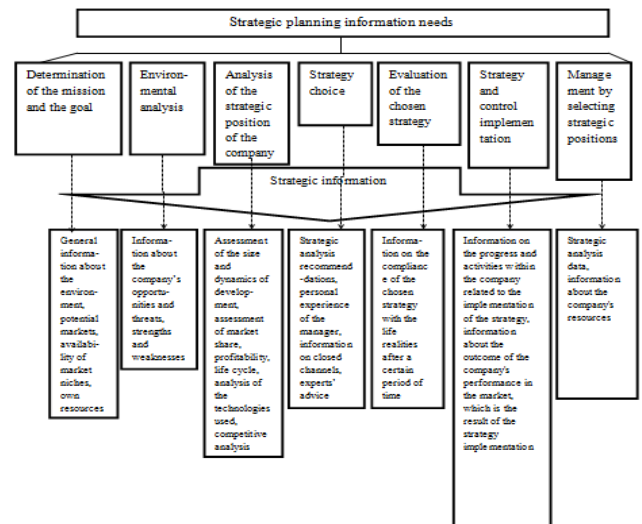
Strategic planning information needs

Determination of the mission and the goal

Environmental analysis

Analysis of the strategic position of the company

Strategy choice

Evaluation of the chosen strategy

Strategy and control implementation

Management by selecting strategic positions

Strategic information

General information about the environment, potential markets, availability of market niches, own resources

Information about the company's opportunities and threats, strengths and weaknesses

Assessment of the size and dynamics of development, assessment of market share, profitability, life cycle, analysis of the technologies used, competitive analysis

Strategic analysis recommendations, personal experience of the manager, information on closed channels, experts' advice

Information on the compliance of the chosen strategy with the life realities after a certain period of time

Information on the progress and activities within the company related to the implementation of the strategy, information about the outcome of the company's performance in the market, which is the result of the strategy implementation

Strategic analysis data, information about the company's resources